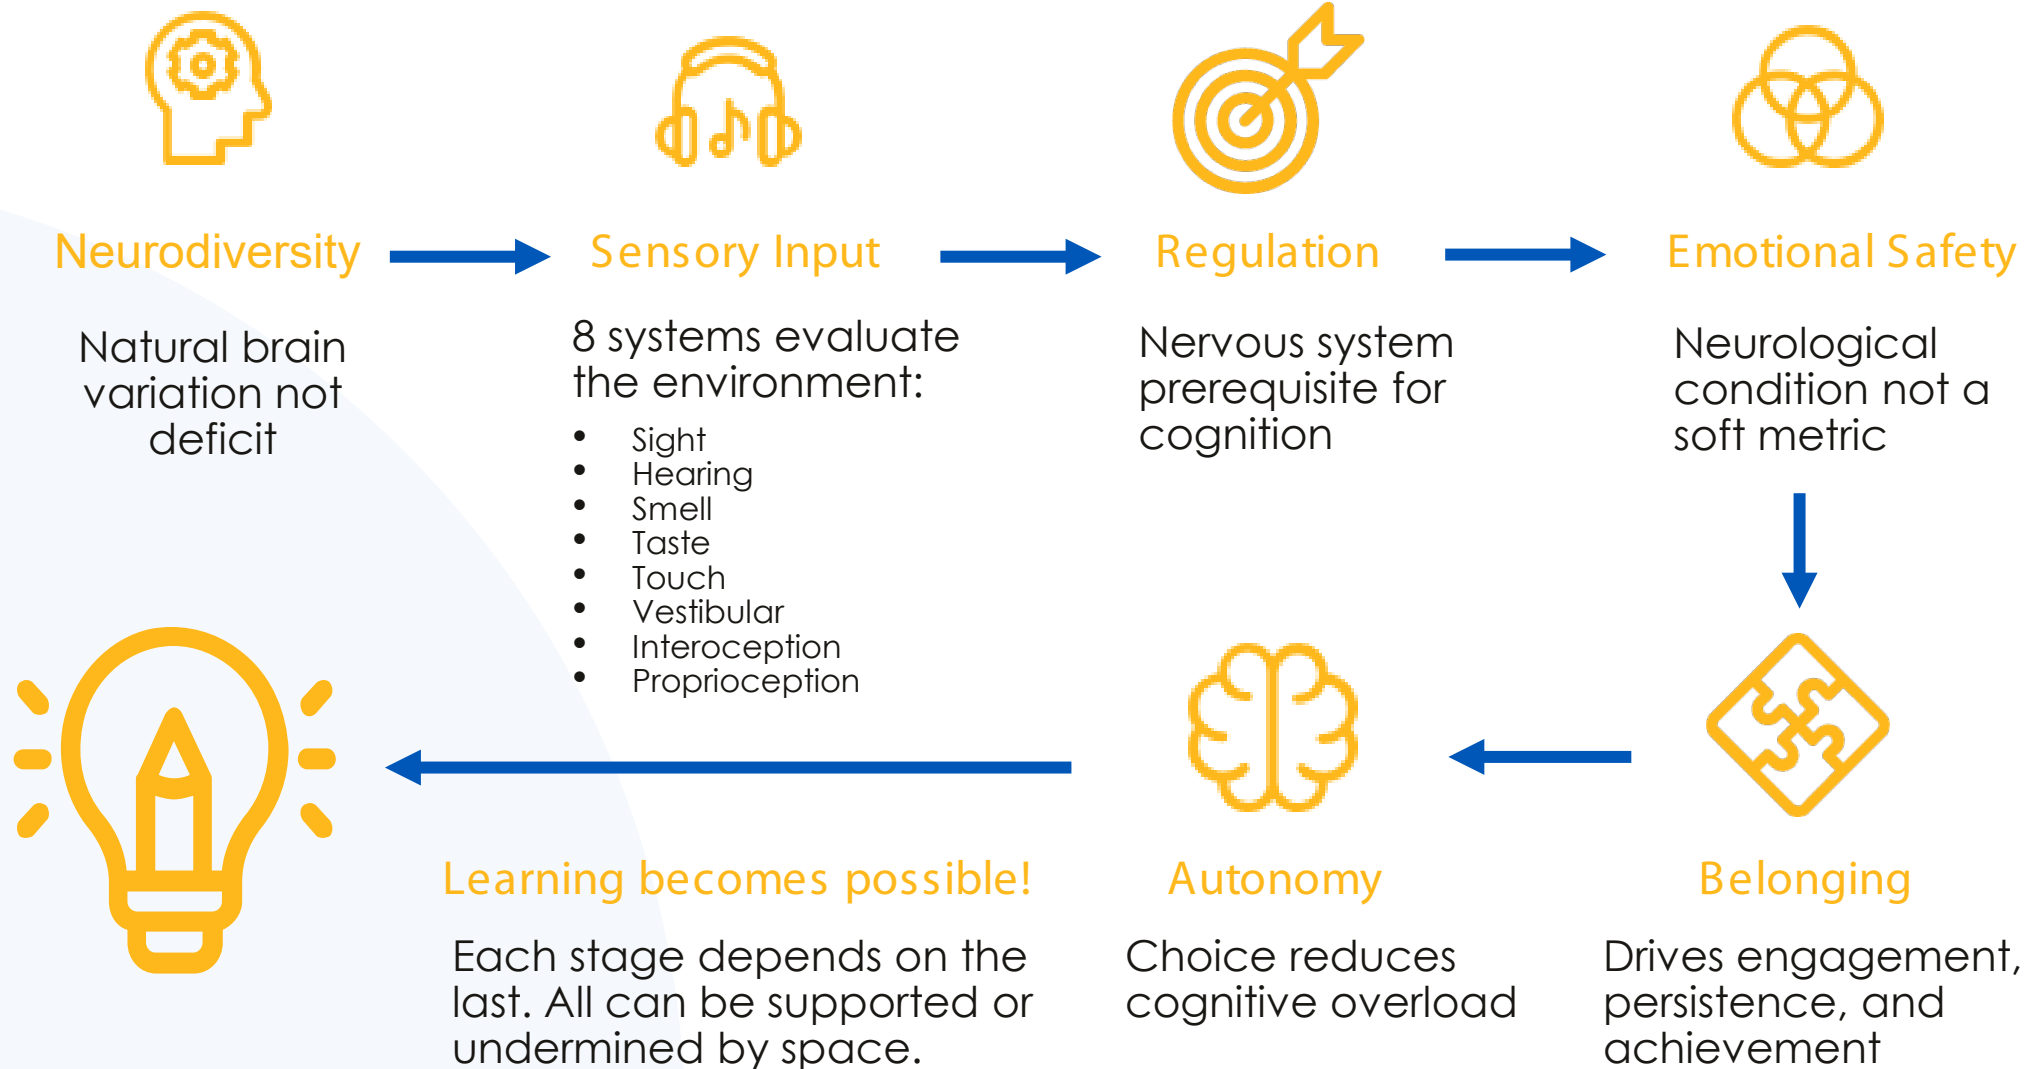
Neurodiversity

Natural brain variation not deficit

Sensory Input

8 systems evaluate the environment:

- Sight
- Hearing
- Smell
- Taste
- Touch
- Vestibular
- Interoception
- Proprioception

Regulation

Nervous system prerequisite for cognition

Emotional Safety

Neurological condition not a soft metric

Belonging

Drives engagement, persistence, and achievement

Autonomy

Choice reduces cognitive overload

Learning becomes possible!

Each stage depends on the last. All can be supported or undermined by space.